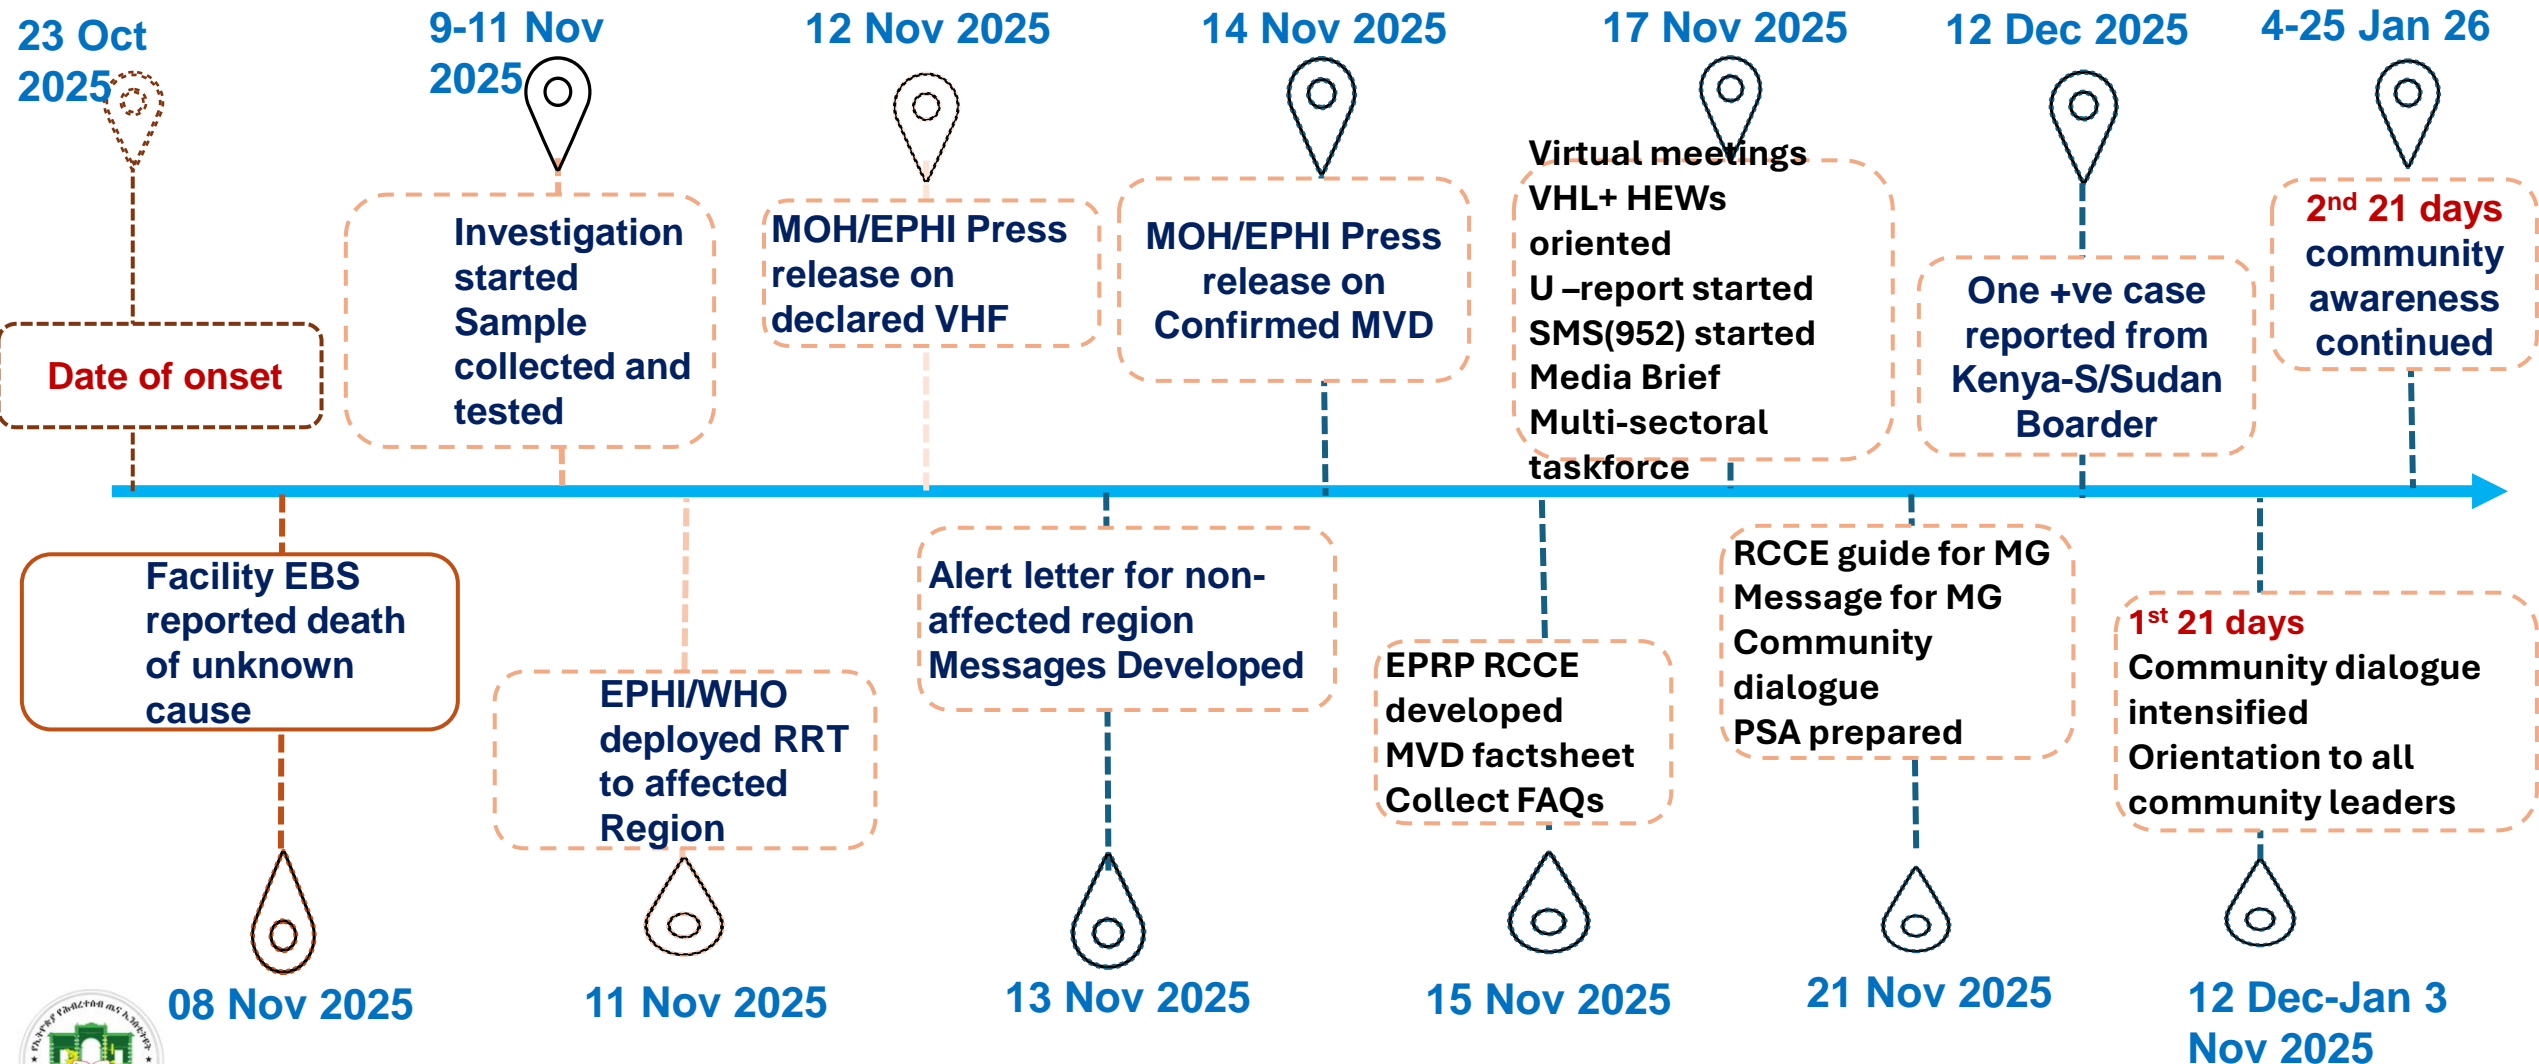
23 Oct 2025

Date of onset

9-11 Nov 2025

Investigation started Sample collected and tested

12 Nov 2025

MOH/EPHI Press release on declared VHF

14 Nov 2025

MOH/EPHI Press release on Confirmed MVD

17 Nov 2025

Virtual meetings
VHL+ HEWs oriented
U –report started
SMS(952) started
Media Brief
Multi-sectoral taskforce

12 Dec 2025

One +ve case reported from Kenya-S/Sudan Boarder

4-25 Jan 26

2nd 21 days community awareness continued

Facility EBS reported death of unknown cause

08 Nov 2025

EPHI/WHO deployed RRT to affected Region

11 Nov 2025

Alert letter for non-affected region
Messages Developed

13 Nov 2025

EPRP RCCE developed
MVD factsheet
Collect FAQs

15 Nov 2025

RCCE guide for MG
Message for MG
Community dialogue
PSA prepared

21 Nov 2025

1st 21 days
Community dialogue intensified
Orientation to all community leaders

12 Dec-Jan 3 Nov 2025